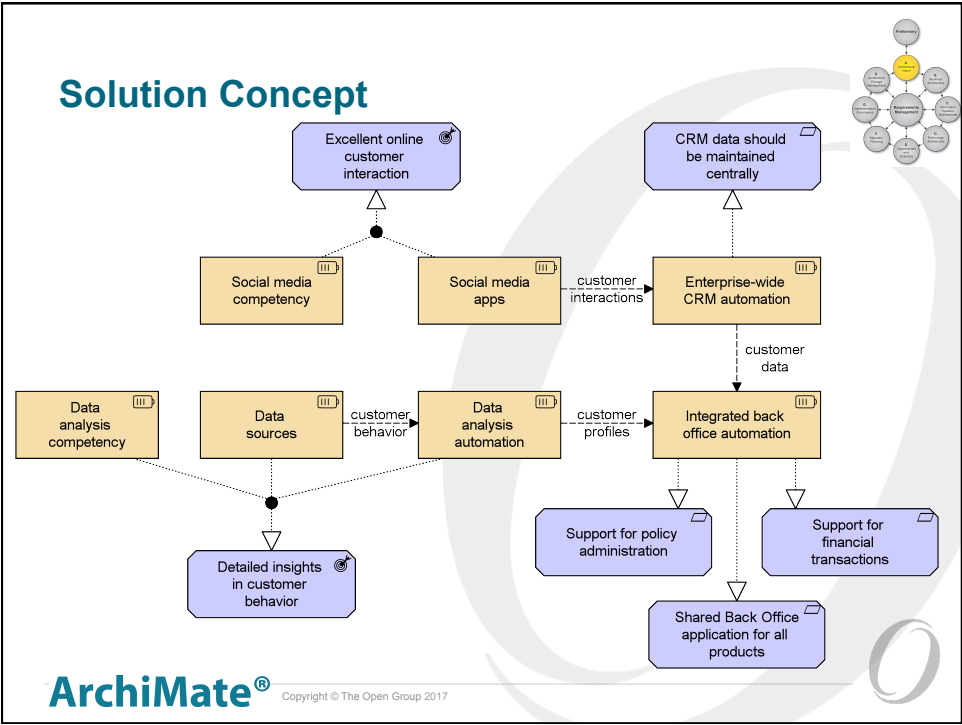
Solution Concept

Preliminary

A. Architecture Vision

B. Business Architecture

C. Information Systems Architectures

D. Technology Architecture

E. Opportunities and Solutions

F. Migration Planning

G. Implementation Governance

H. Architecture Change Management

Requirements Management

Excellent online customer interaction

CRM data should be maintained centrally

Social media competency

Social media apps

customer interactions

Enterprise-wide CRM automation

customer data

Data analysis competency

Data sources

customer behavior

Data analysis automation

customer profiles

Integrated back office automation

Support for policy administration

Support for financial transactions

Detailed insights in customer behavior

Shared Back Office application for all products

ArchiMate®

Copyright © The Open Group 2017